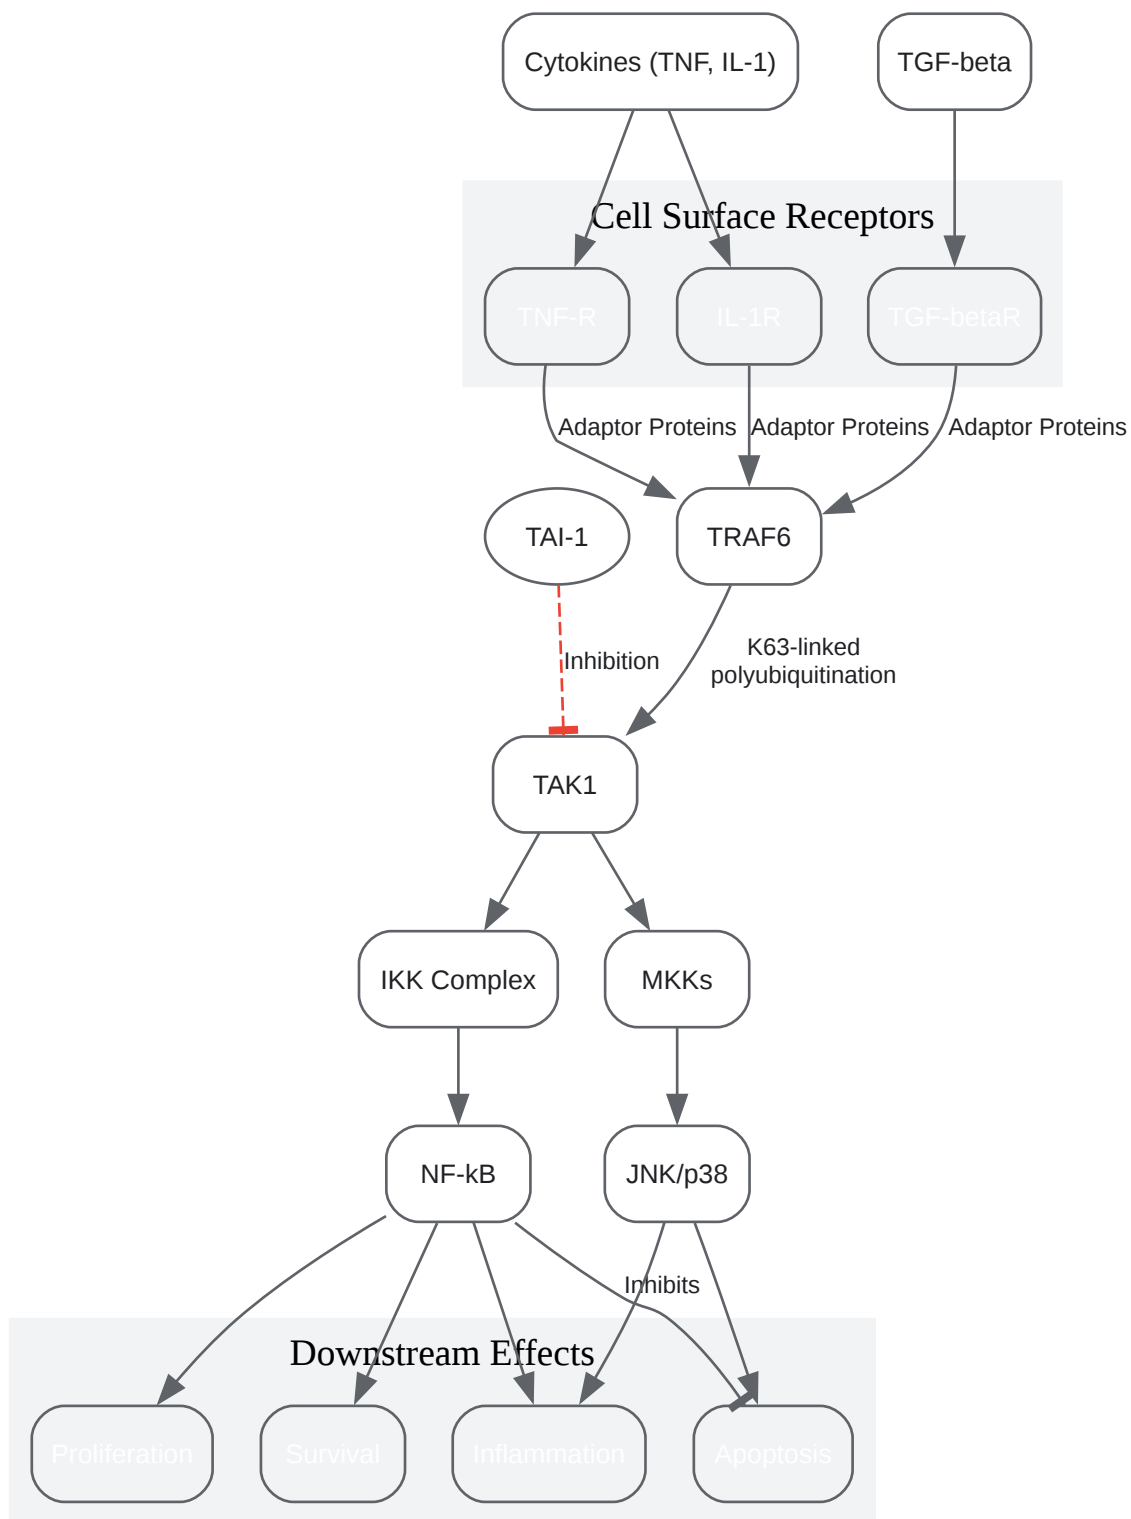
Cytokines (TNF, IL-1)

TGF-beta

Cell Surface Receptors

TNF-R

IL-1R

TGF-betaR

Adaptor Proteins

Adaptor Proteins

Adaptor Proteins

TAI-1

TRAF6

Inhibition

K63-linked polyubiquitination

TAK1

IKK Complex

MKKs

NF-kB

JNK/p38

Inhibits

Downstream Effects

Proliferation

Survival

Inflammation

Apoptosis